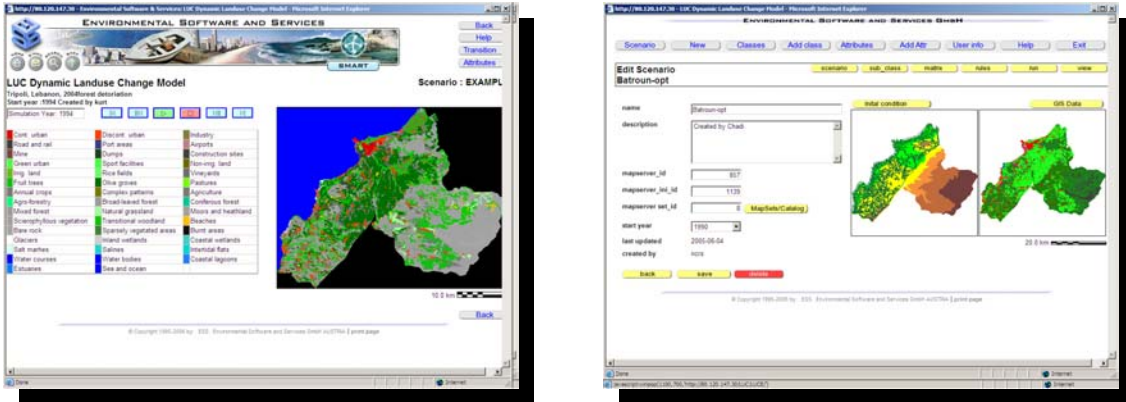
http://80.120.147.30 - Environmental Software & Services: LUC Dynamic Landuse Change Model - Microsoft Internet Explorer

ENVIRONMENTAL SOFTWARE AND SERVICES

Back
Help
Transition
Attributes

SMART

LUC Dynamic Landuse Change Model
Tripoli, Lebanon, 2004forest detoriation
Start year :1994 Created by kurt

Scenario : EXAMPL

Simulation Year: 1994

| | | |
|---|---|---|
| Cont. urban | Discont. urban | Industry |
| Road and rail | Port areas | Airports |
| Mine | Dumps | Construction sites |
| Green urban | Sport facilities | Non-irrig. land |
| Irrig. land | Rice fields | Vineyards |
| Fruit trees | Olive groves | Pastures |
| Annual crops | Complex patterns | Agriculture |
| Agro-forestry | Broad-leaved forest | Coniferous forest |
| Mixed forest | Natural grassland | Moors and heathland |
| Sclerophyllous vegetation | Transitional woodland | Beaches |
| Bare rock | Sparsely vegetated areas | Burnt areas |
| Glaciers | Inland wetlands | Coastal wetlands |
| Salt marshes | Salines | Intertidal flats |
| Water courses | Water bodies | Coastal lagoons |
| Estuaries | Sea and ocean | |

10.0 km

Back

© Copyright 1995-2006 by ESS Environmental Software and Services GmbH AUSTRIA | print page

Done
Internet

http://80.120.147.30 - LUC Dynamic Landuse Change Model - Microsoft Internet Explorer

ENVIRONMENTAL SOFTWARE AND SERVICES GMBH

Scenario | New | Classes | Add class | Attributes | Add Attr | User info | Help | Exit

Edit Scenario
Batroun-opt

scenario | sub_class | matrix | rules | run | view

name: Batroun-opt
description: Created by Chadi
mapserver_id: 817
mapserver_ini_id: 1135
mapserver set_id: 0 Map/Sets/Catalog
start year: 1990
last updated: 2005-06-04
created by: ecre

Initial condition
GIS Data

20.0 km

back | save | delete

© Copyright 1995-2006 by ESS Environmental Software and Services GmbH AUSTRIA | print page

Done
Internet
Internet